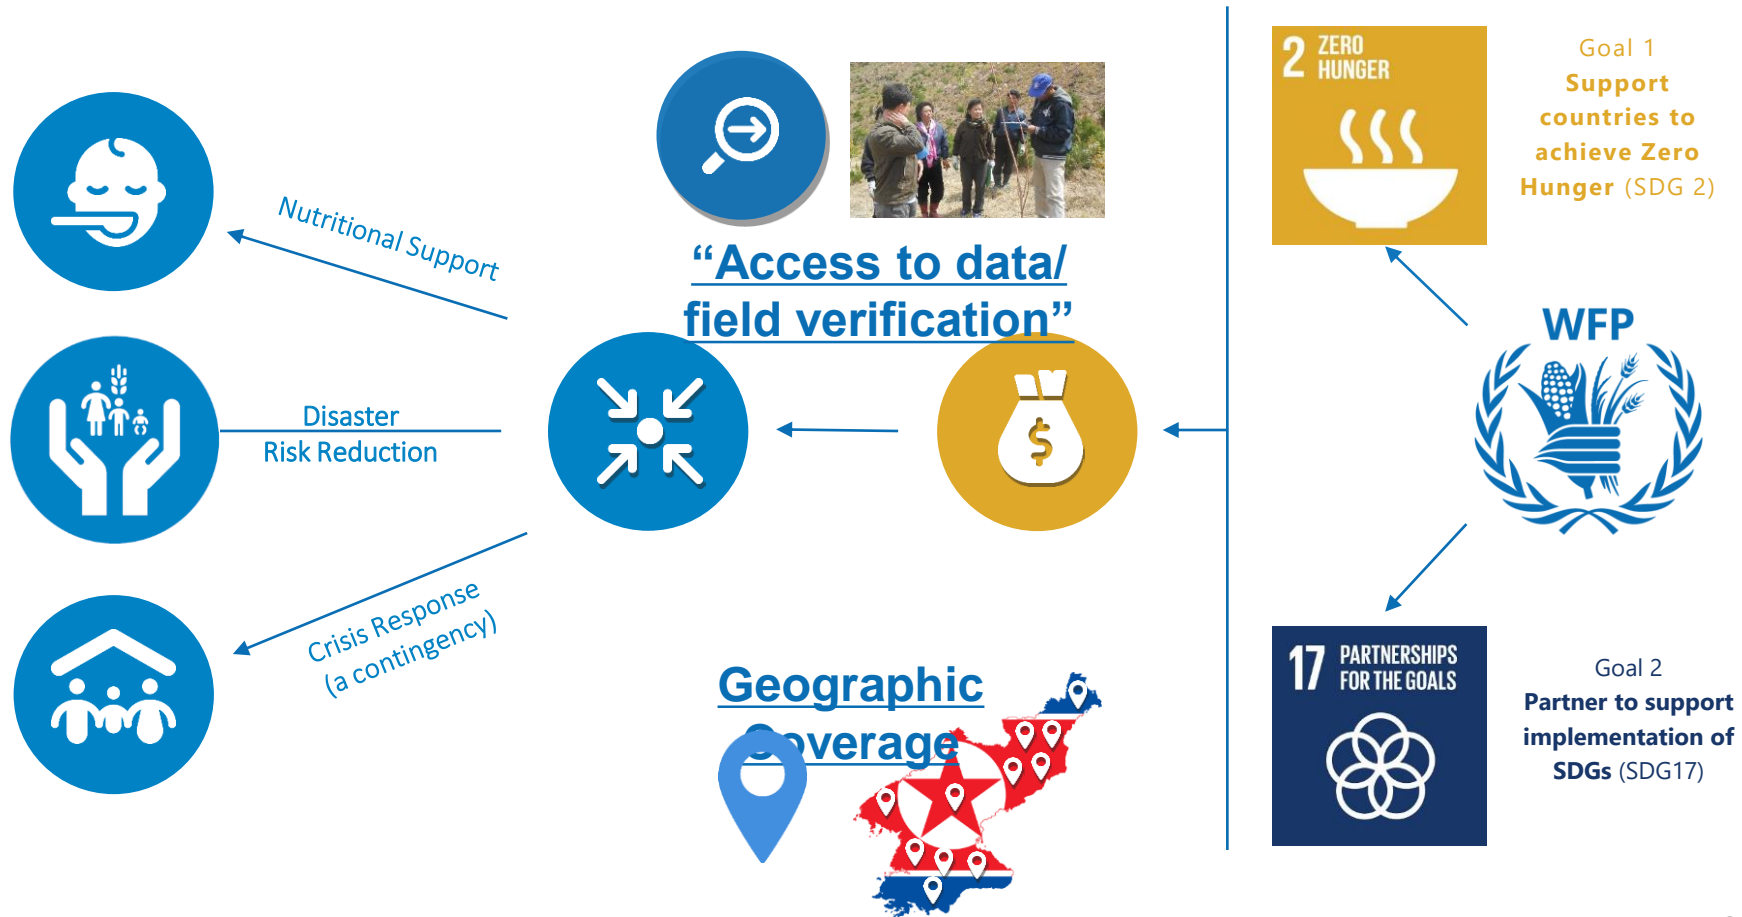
Nutritional Support

Disaster
Risk Reduction

Crisis Response
(a contingency)

"Access to data/
field verification"

Geographic
Coverage

2 ZERO HUNGER

Goal 1
Support countries to achieve Zero Hunger (SDG 2)

WFP

17 PARTNERSHIPS FOR THE GOALS

Goal 2
Partner to support implementation of SDGs (SDG17)